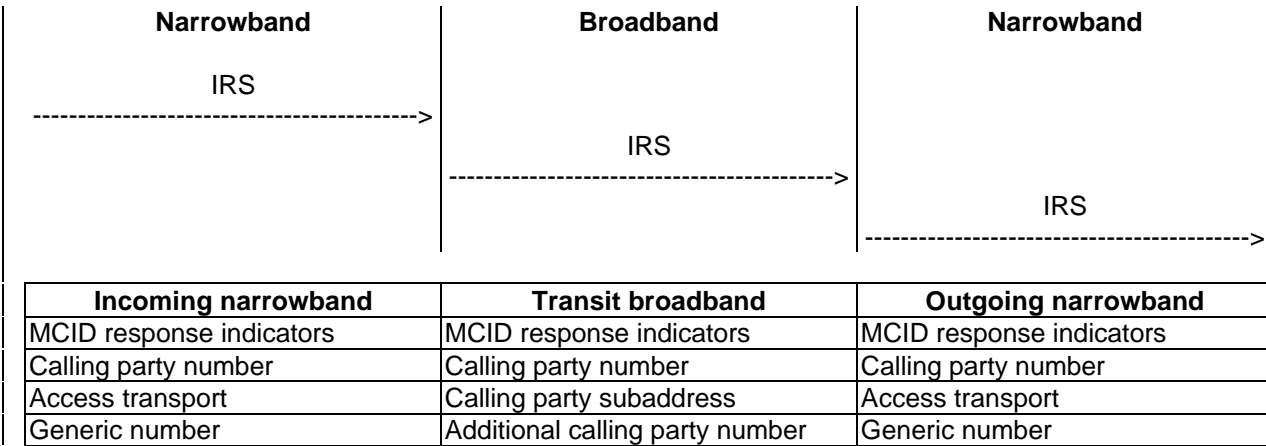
Narrowband

IRS

------------------------------------------->

Broadband

IRS

------------------------------------------->

Narrowband

IRS

------------------------------------------->

| Incoming narrowband | Transit broadband | Outgoing narrowband |
|---|---|---|
| MCID response indicators | MCID response indicators | MCID response indicators |
| Calling party number | Calling party number | Calling party number |
| Access transport | Calling party subaddress | Access transport |
| Generic number | Additional calling party number | Generic number |